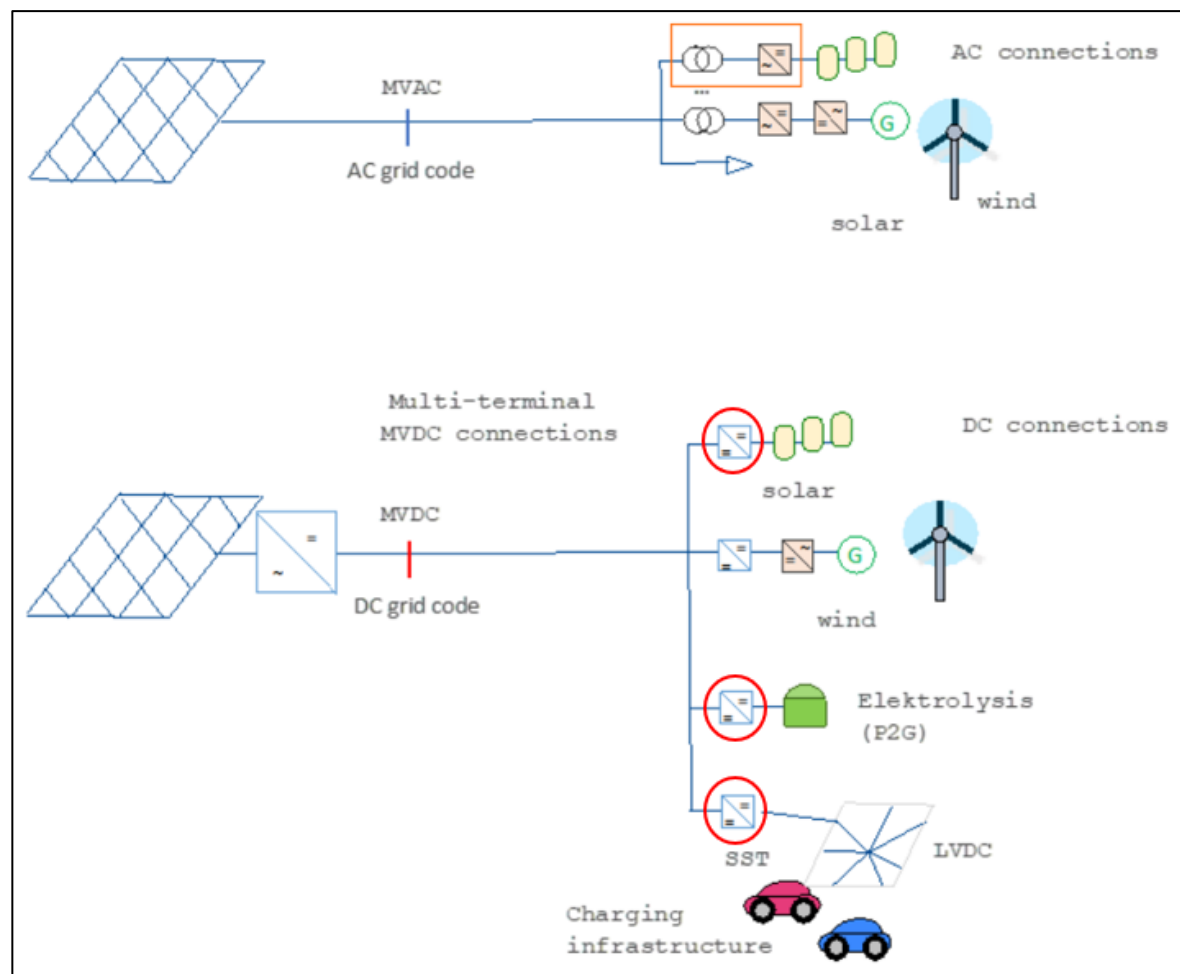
MVAC

AC grid code

...

G

AC connections

solar

wind

Multi-terminal MVDC connections

=

~

MVDC

DC grid code

DC connections

solar

G

wind

Elektrolysis (P2G)

SST

LVDC

Charging infrastructure